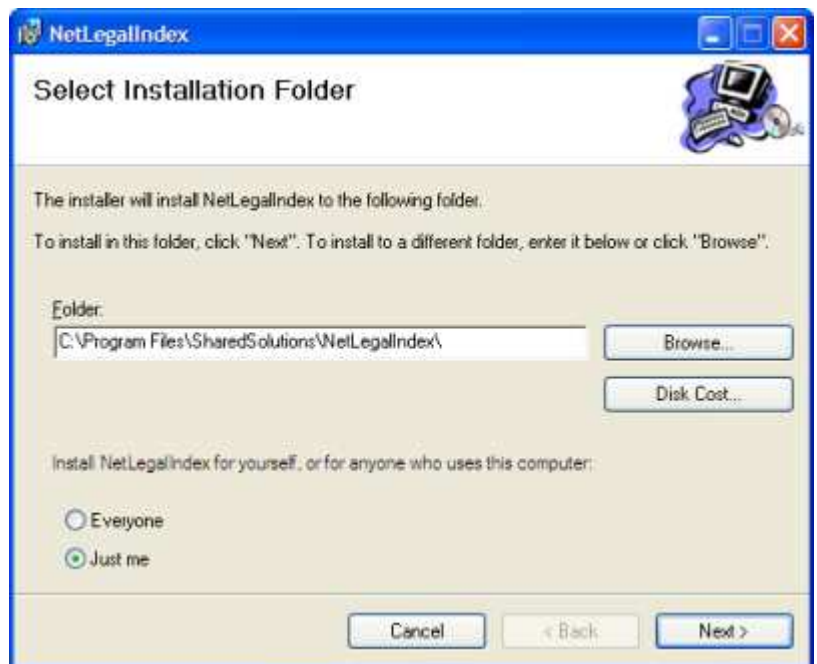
NetLegalIndex

Select Installation Folder

The installer will install NetLegalIndex to the following folder.

To install in this folder, click "Next". To install to a different folder, enter it below or click "Browse".

Folder:

C:\Program Files\SharedSolutions\NetLegalIndex\

Browse...

Disk Cost...

Install NetLegalIndex for yourself, or for anyone who uses this computer:

Everyone

Just me

Cancel

< Back

Next >